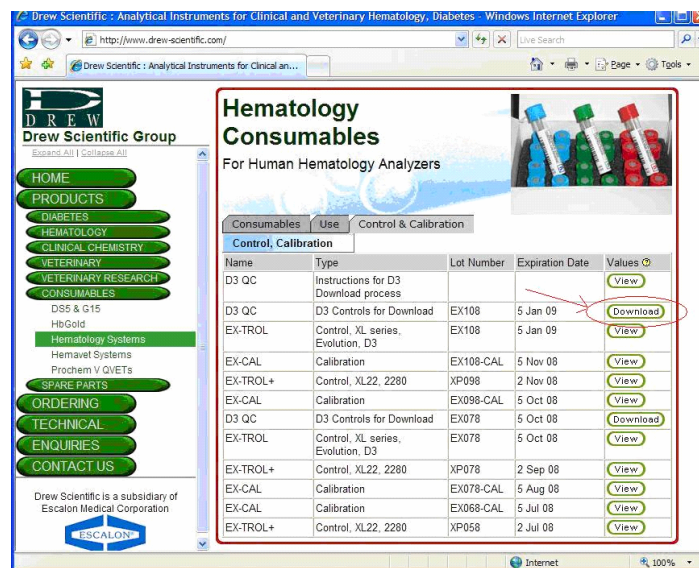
Drew Scientific : Analytical Instruments for Clinical and Veterinary Hematology, Diabetes - Windows Internet Explorer

http://www.drew-scientific.com/

Live Search

Drew Scientific : Analytical Instruments for Clinical an...

Page Tools

DREW
Drew Scientific Group
Expand All | Collapse All

HOME
PRODUCTS
DIABETES
HEMATOLOGY
CLINICAL CHEMISTRY
VETERINARY
VETERINARY RESEARCH
CONSUMABLES
DS5 & G15
HbGold
Hematology Systems
Hemavet Systems
Prochem V QVETs
SPARE PARTS
ORDERING
TECHNICAL
ENQUIRIES
CONTACT US

Drew Scientific is a subsidiary of Escalon Medical Corporation

ESCALON

Hematology Consumables
For Human Hematology Analyzers

Consumables | Use | Control & Calibration
Control, Calibration

| Name | Type | Lot Number | Expiration Date | Values |
|---|---|---|---|---|
| D3 QC | Instructions for D3 Download process | | | View |
| D3 QC | D3 Controls for Download | EX108 | 5 Jan 09 | Download |
| EX-TROL | Control, XL series, Evolution, D3 | EX108 | 5 Jan 09 | View |
| EX-CAL | Calibration | EX108-CAL | 5 Nov 08 | View |
| EX-TROL+ | Control, XL22, 2280 | XP098 | 2 Nov 08 | View |
| EX-CAL | Calibration | EX098-CAL | 5 Oct 08 | View |
| D3 QC | D3 Controls for Download | EX078 | 5 Oct 08 | Download |
| EX-TROL | Control, XL series, Evolution, D3 | EX078 | 5 Oct 08 | View |
| EX-TROL+ | Control, XL22, 2280 | XP078 | 2 Sep 08 | View |
| EX-CAL | Calibration | EX078-CAL | 5 Aug 08 | View |
| EX-CAL | Calibration | EX068-CAL | 5 Jul 08 | View |
| EX-TROL+ | Control, XL22, 2280 | XP058 | 2 Jul 08 | View |

Internet
100%